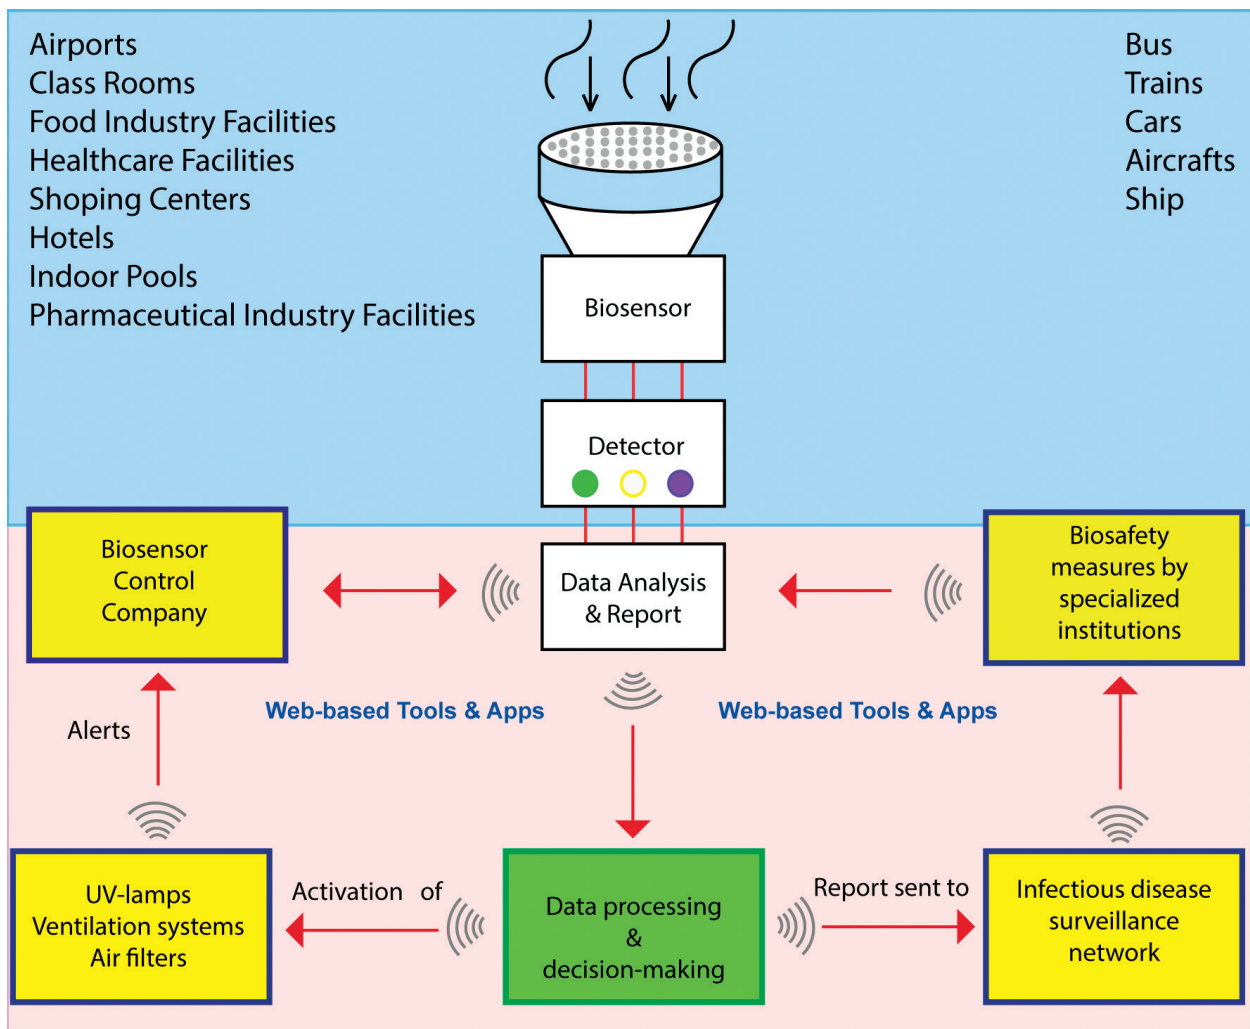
Airports
Class Rooms
Food Industry Facilities
Healthcare Facilities
Shoping Centers
Hotels
Indoor Pools
Pharmaceutical Industry Facilities

Bus
Trains
Cars
Aircrafts
Ship

Biosensor

Detector

Biosensor Control Company

Data Analysis & Report

Biosafety measures by specialized institutions

Alerts

Web-based Tools & Apps

Web-based Tools & Apps

UV-lamps
Ventilation systems
Air filters

Activation of

Data processing & decision-making

Report sent to

Infectious disease surveillance network